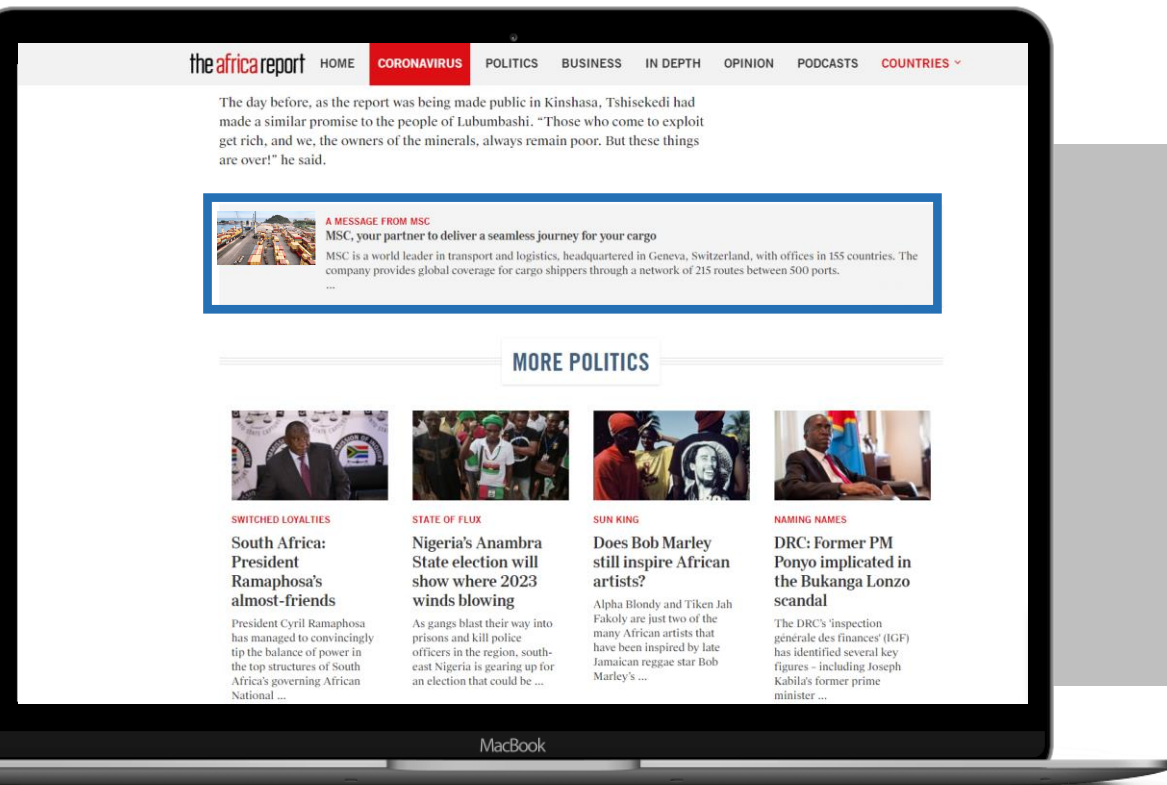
the africa report HOME CORONAVIRUS POLITICS BUSINESS IN DEPTH OPINION PODCASTS COUNTRIES

The day before, as the report was being made public in Kinshasa, Tshisekedi had made a similar promise to the people of Lubumbashi. "Those who come to exploit get rich, and we, the owners of the minerals, always remain poor. But these things are over!" he said.

A MESSAGE FROM MSC
MSC, your partner to deliver a seamless journey for your cargo
MSC is a world leader in transport and logistics, headquartered in Geneva, Switzerland, with offices in 155 countries. The company provides global coverage for cargo shippers through a network of 215 routes between 500 ports.
...

MORE POLITICS

SWITCHED LOYALTIES
South Africa: President Ramaphosa's almost-friends
President Cyril Ramaphosa has managed to convincingly tip the balance of power in the top structures of South Africa's governing African National ...

STATE OF FLUX
Nigeria's Anambra State election will show where 2023 winds blowing
As gangs blast their way into prisons and kill police officers in the region, south-east Nigeria is gearing up for an election that could be ...

SUN KING
Does Bob Marley still inspire African artists?
Alpha Blondy and Tiken Jah Fakoly are just two of the many African artists that have been inspired by late Jamaican reggae star Bob Marley's ...

NAMING NAMES
DRC: Former PM Ponyo implicated in the Bukanga Lonzo scandal
The DRC's 'inspection générale des finances' (IGF) has identified several key figures – including Joseph Kabila's former prime minister ...

MacBook